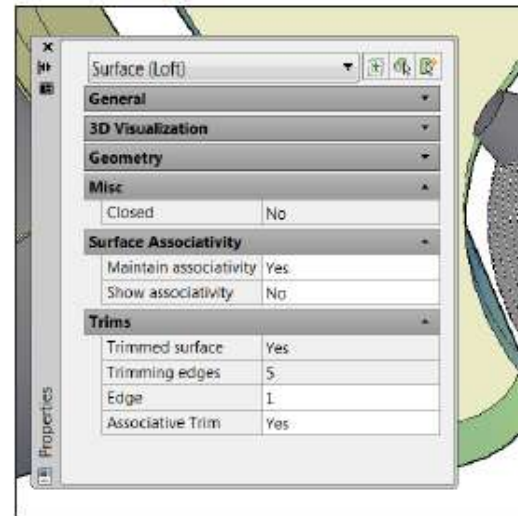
Surface (Loft)

General

3D Visualization

Geometry

Misc

| Closed | No |
|---|---|

Surface Associativity

| Maintain associativity | Yes |
|---|---|
| Show associativity | No |

Trims

| Trimmed surface | Yes |
|---|---|
| Trimming edges | 5 |
| Edge | 1 |
| Associative Trim | Yes |

Properties